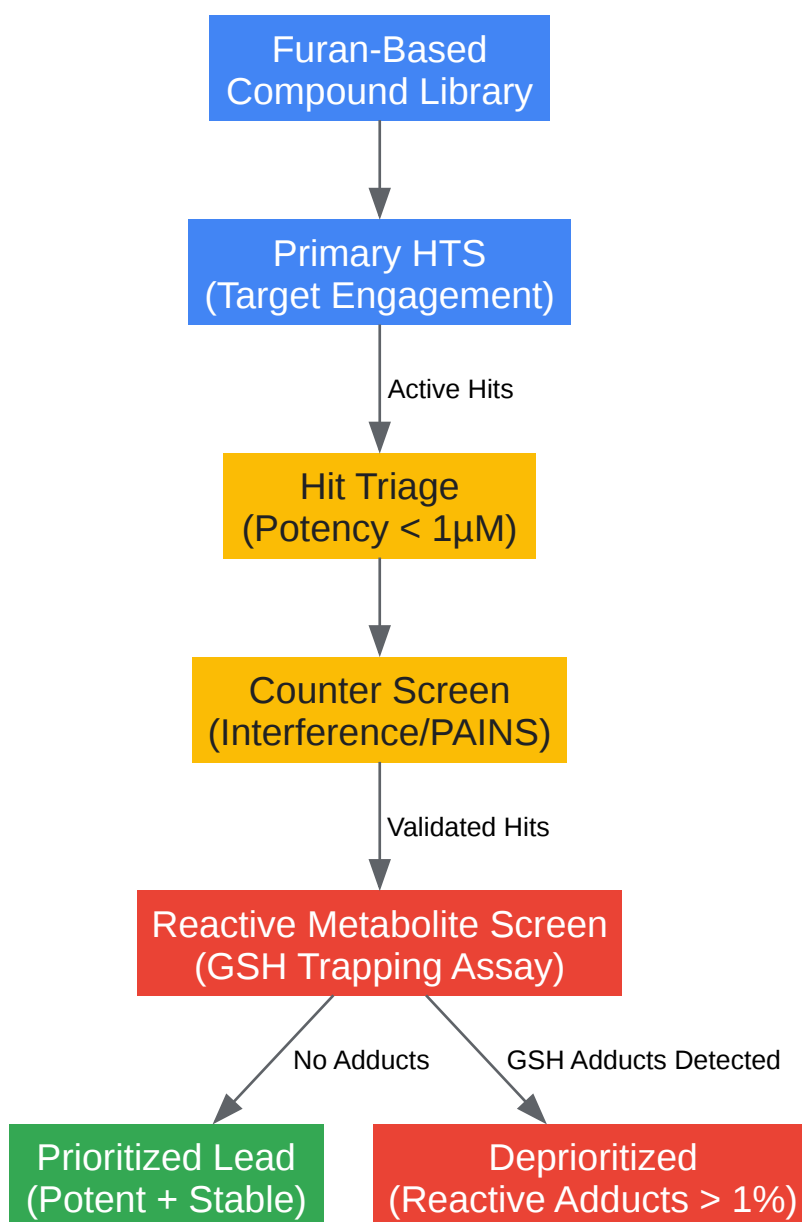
Furan-Based Compound Library

Primary HTS (Target Engagement)

Active Hits

Hit Triage (Potency < 1μM)

Counter Screen (Interference/PAINS)

Validated Hits

Reactive Metabolite Screen (GSH Trapping Assay)

No Adducts

GSH Adducts Detected

Prioritized Lead (Potent + Stable)

Deprioritized (Reactive Adducts > 1%)